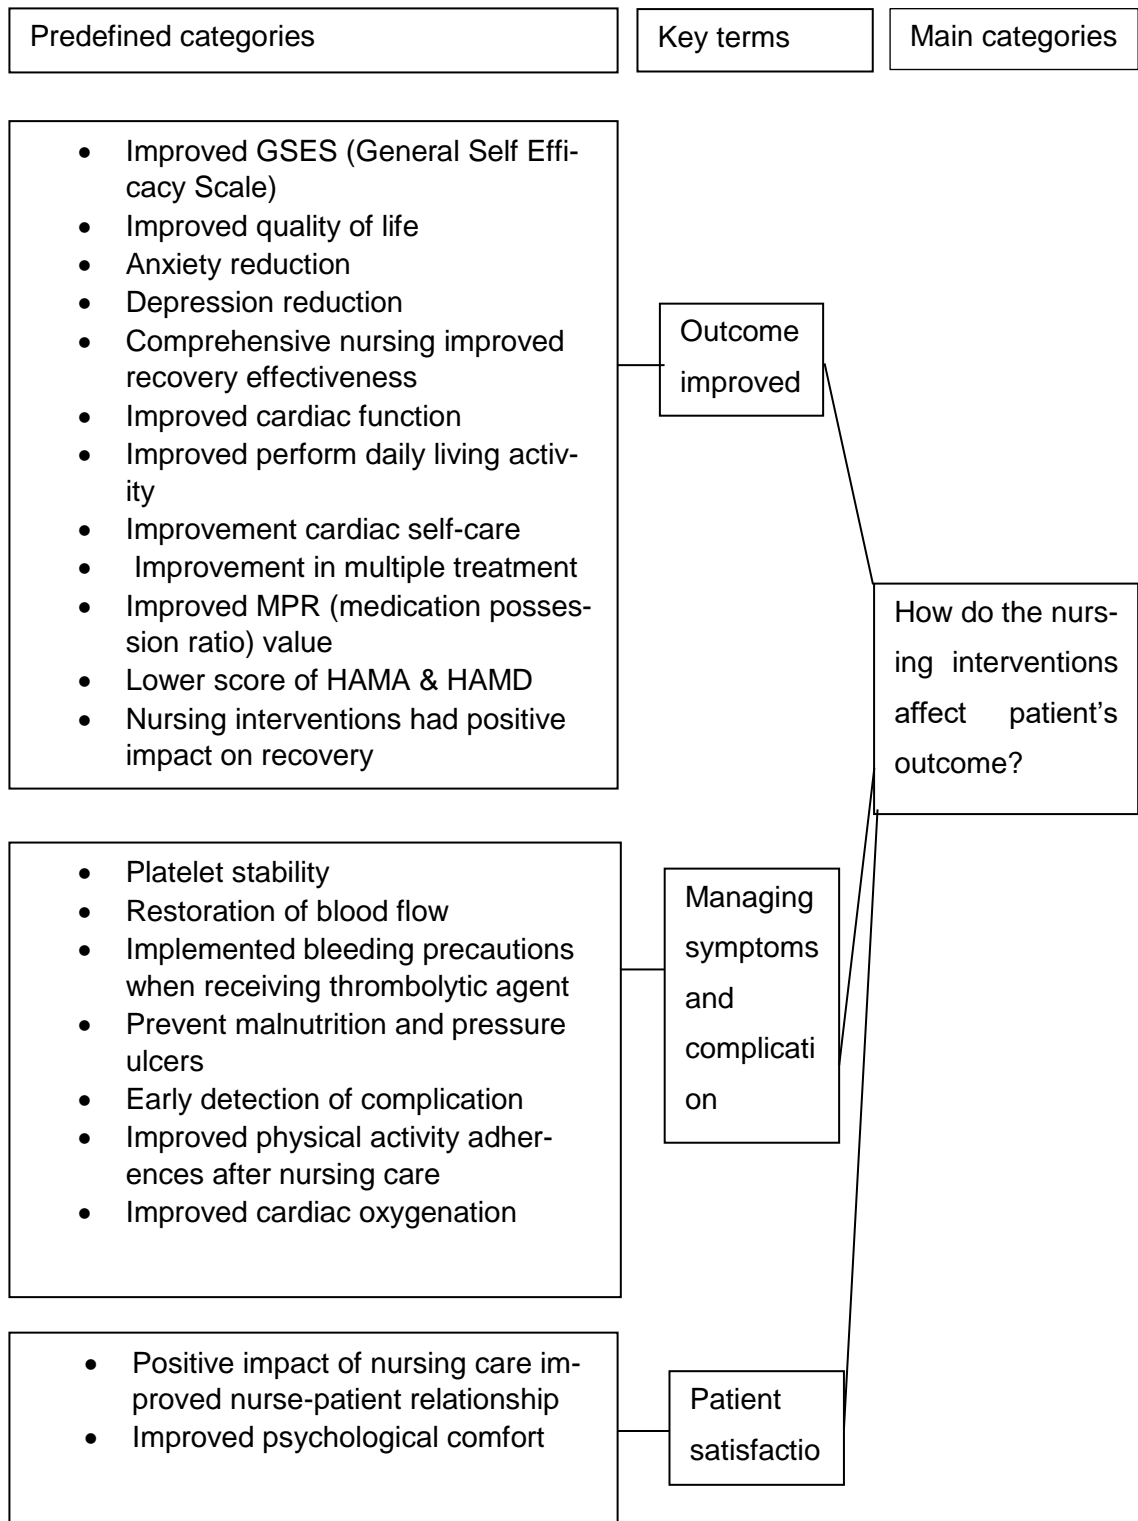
Predefined categories

Key terms

Main categories

- Improved GSES (General Self Efficacy Scale)
- Improved quality of life
- Anxiety reduction
- Depression reduction
- Comprehensive nursing improved recovery effectiveness
- Improved cardiac function
- Improved perform daily living activity
- Improvement cardiac self-care
- Improvement in multiple treatment
- Improved MPR (medication possession ratio) value
- Lower score of HAMA & HAMD
- Nursing interventions had positive impact on recovery

Outcome improved

How do the nursing interventions affect patient's outcome?

- Platelet stability
- Restoration of blood flow
- Implemented bleeding precautions when receiving thrombolytic agent
- Prevent malnutrition and pressure ulcers
- Early detection of complication
- Improved physical activity adherences after nursing care
- Improved cardiac oxygenation

Managing symptoms and complication

- Positive impact of nursing care improved nurse-patient relationship
- Improved psychological comfort

Patient satisfactio